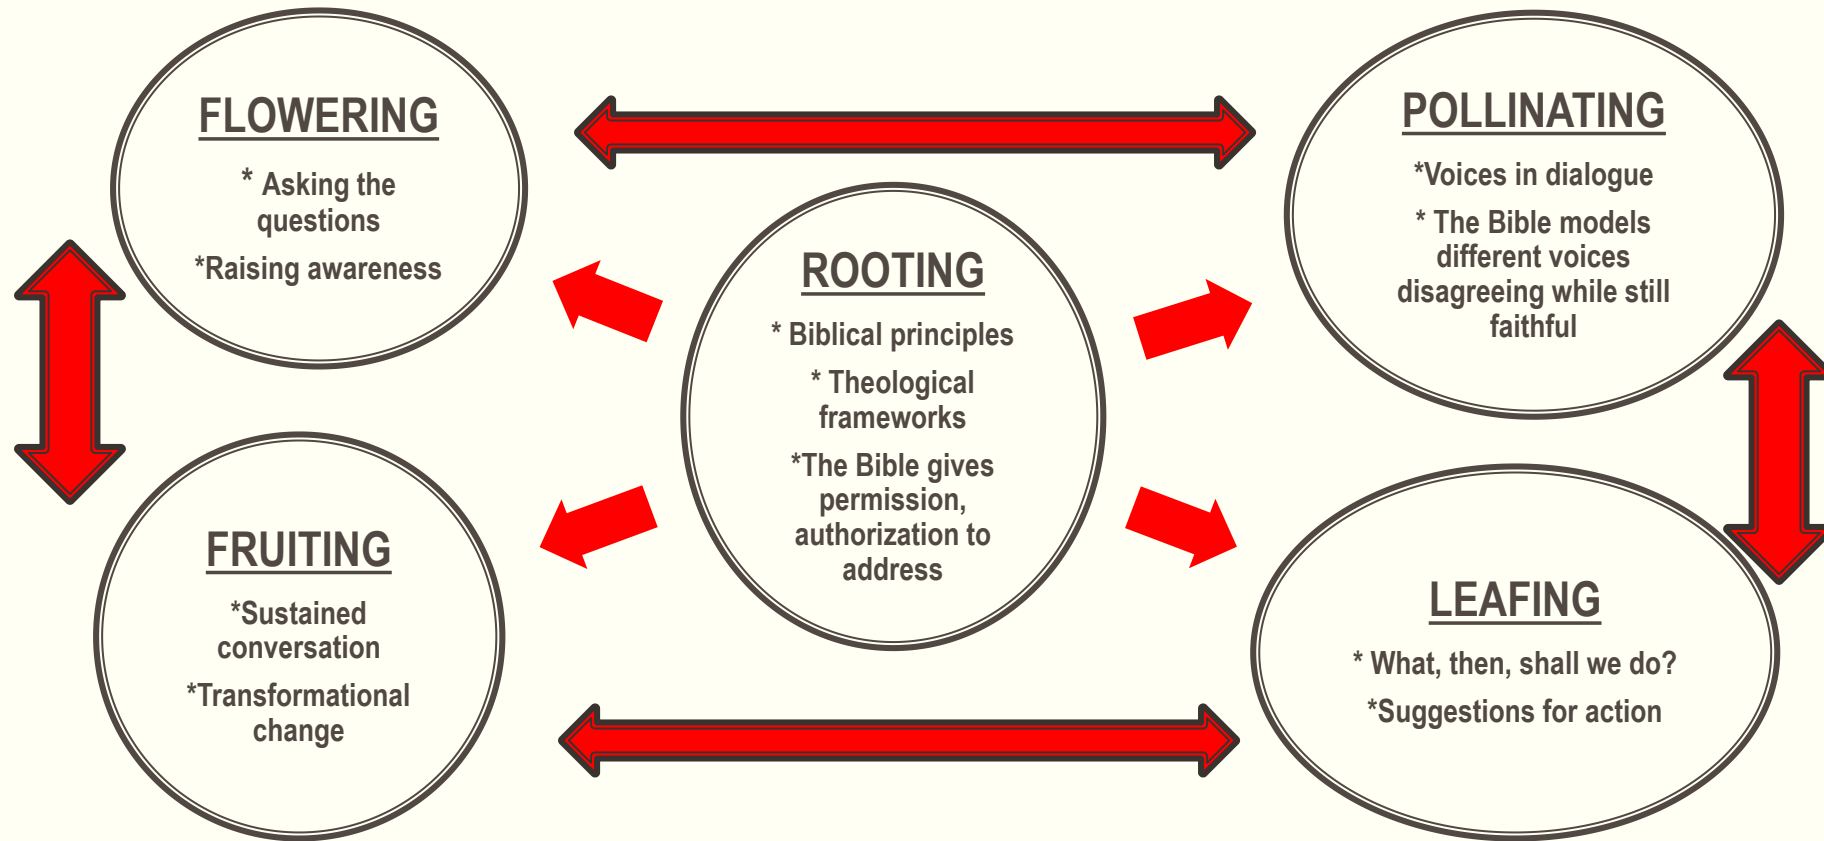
FLOWERING

* Asking the questions

*Raising awareness

POLLINATING

*Voices in dialogue

* The Bible models different voices disagreeing while still faithful

ROOTING

* Biblical principles

* Theological frameworks

*The Bible gives permission, authorization to address

FRUITING

*Sustained conversation

*Transformational change

LEAFING

* What, then, shall we do?

*Suggestions for action